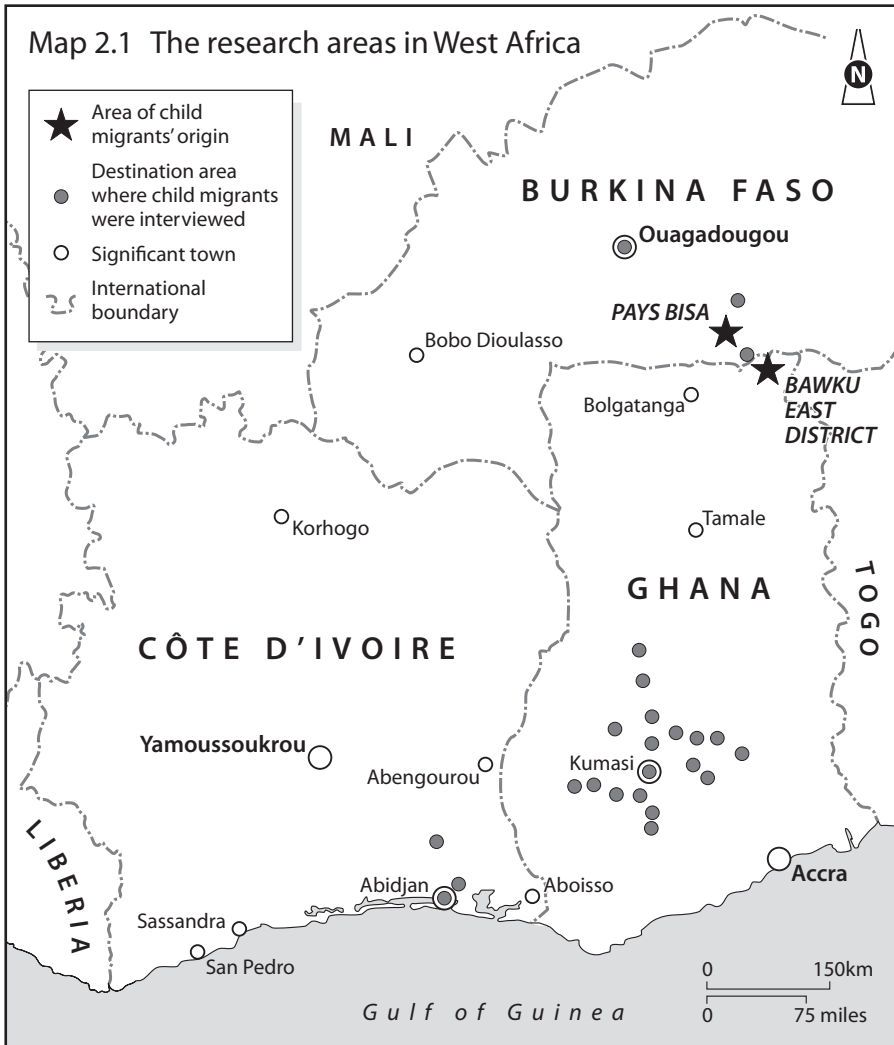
Map 2.1 The research areas in West Africa

N

Area of child migrants' origin
Destination area where child migrants were interviewed
Significant town
International boundary

MALI

BURKINA FASO

Ouagadougou

PAYS BISA

Bobo Dioulasso

BAWKU EAST DISTRICT

Bolgatanga

Korhogo

Tamale

GHANA

TOGO

CÔTE D'IVOIRE

Yamoussoukrou

Abengourou

Kumasi

LIBERIA

Abidjan

Aboisso

Accra

Sassandra

San Pedro

0 150km
0 75 miles

Gulf of Guinea